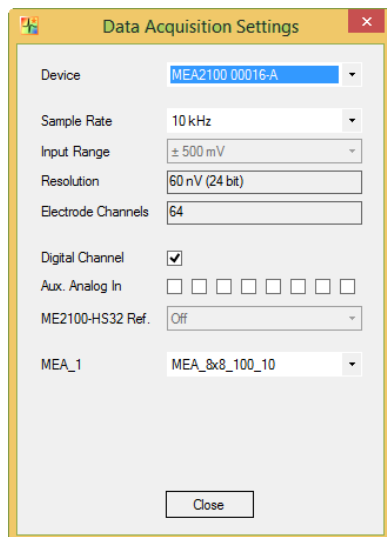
Data Acquisition Settings

Device
MEA2100 00016-A

Sample Rate
10 kHz
Input Range
± 500 mV
Resolution
60 nV (24 bit)
Electrode Channels
64

Digital Channel
Aux. Analog In
ME2100-HS32 Ref.
Off

MEA_1
MEA_8x8_100_10

Close